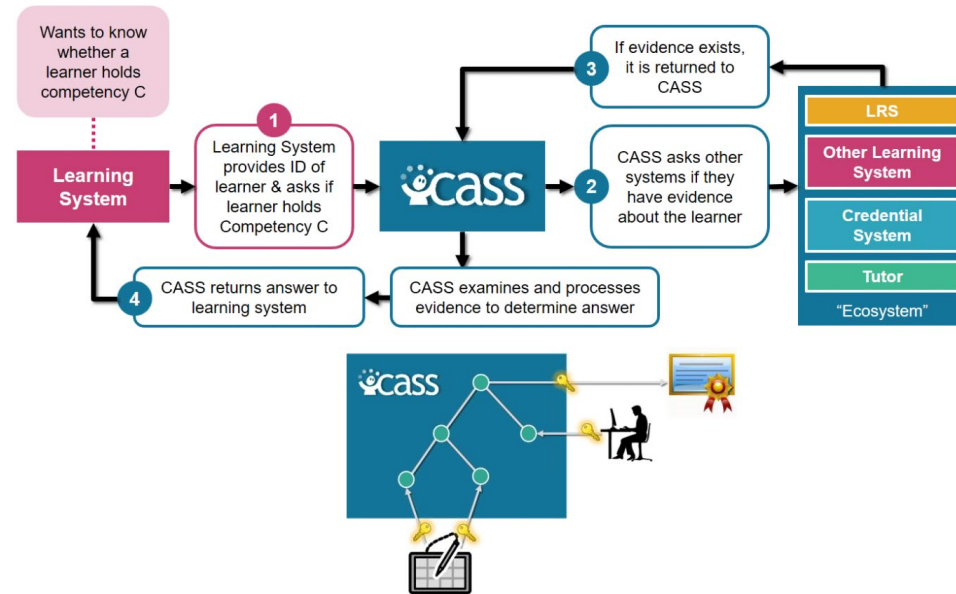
Wants to know whether a learner holds competency C

Learning System

1

Learning System provides ID of learner & asks if learner holds Competency C

CASS

3

If evidence exists, it is returned to CASS

2

CASS asks other systems if they have evidence about the learner

LRS

Other Learning System

Credential System

Tutor

"Ecosystem"

4

CASS returns answer to learning system

CASS examines and processes evidence to determine answer

CASS